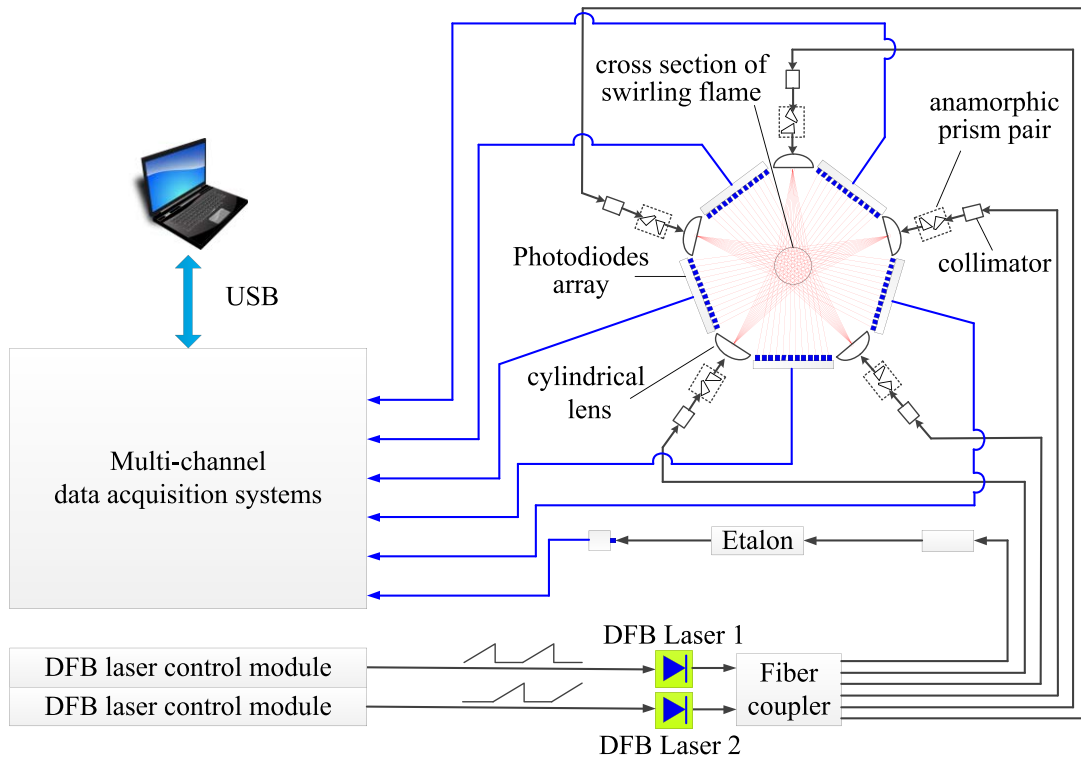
cross section of swirling flame

anamorphic prism pair

Photodiodes array

collimator

USB

cylindrical lens

Multi-channel data acquisition systems

Etalon

DFB Laser 1

DFB laser control module

DFB laser control module

Fiber coupler

DFB Laser 2